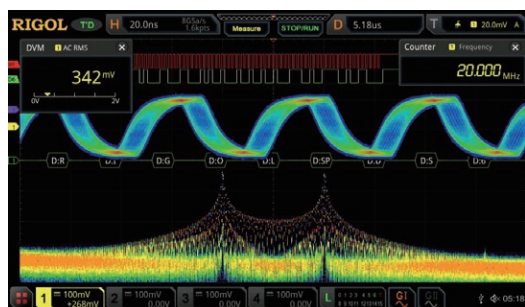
RIGOL TD H 20.0ns 8GSa/s 1.6kpts Measure STOP/RUN D 5.18us T 20.0mV

DVM AC RMS ×
342mV
0V 2V

Counter Frequency ×
20.000 MHz

D:R D:I D:G D:O D:L D:SP D:O D:S D:6

1 100mV +268mV 2 100mV 0.00V 3 100mV 0.00V 4 100mV 0.00V L 05:18